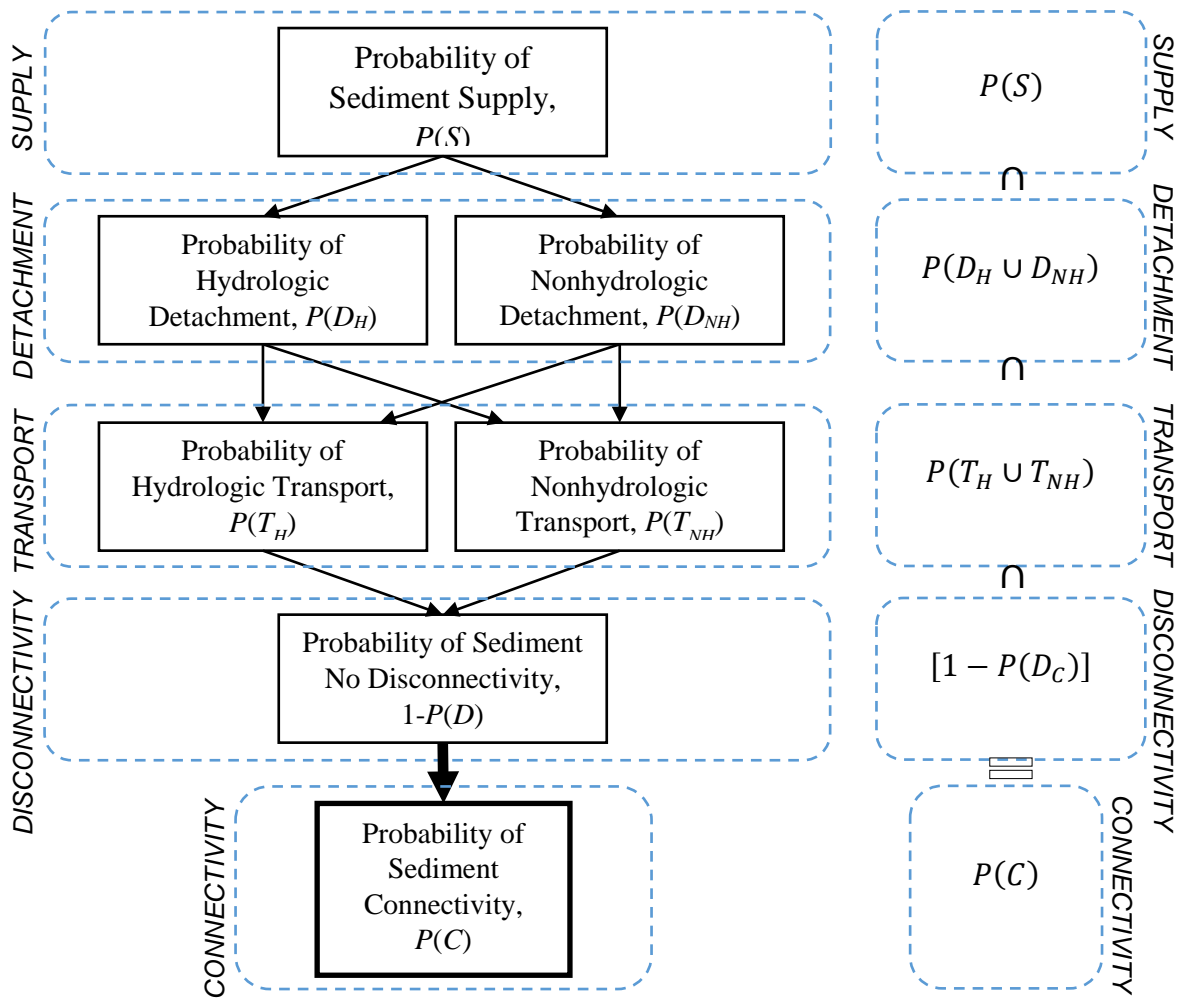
SUPPLY

Probability of Sediment Supply, $P(S)$

DETACHMENT

Probability of Hydrologic Detachment, $P(D_H)$

Probability of Nonhydrologic Detachment, $P(D_{NH})$

TRANSPORT

Probability of Hydrologic Transport, $P(T_H)$

Probability of Nonhydrologic Transport, $P(T_{NH})$

DISCONNECTIVITY

Probability of Sediment No Disconnectivity, 1-$P(D)$

CONNECTIVITY

Probability of Sediment Connectivity, $P(C)$

$P(S)$

SUPPLY

$\cap$

$P(D_H \cup D_{NH})$

DETACHMENT

$\cap$

$P(T_H \cup T_{NH})$

TRANSPORT

$\cap$

$[1 - P(D_C)]$

DISCONNECTIVITY

$=$

$P(C)$

CONNECTIVITY